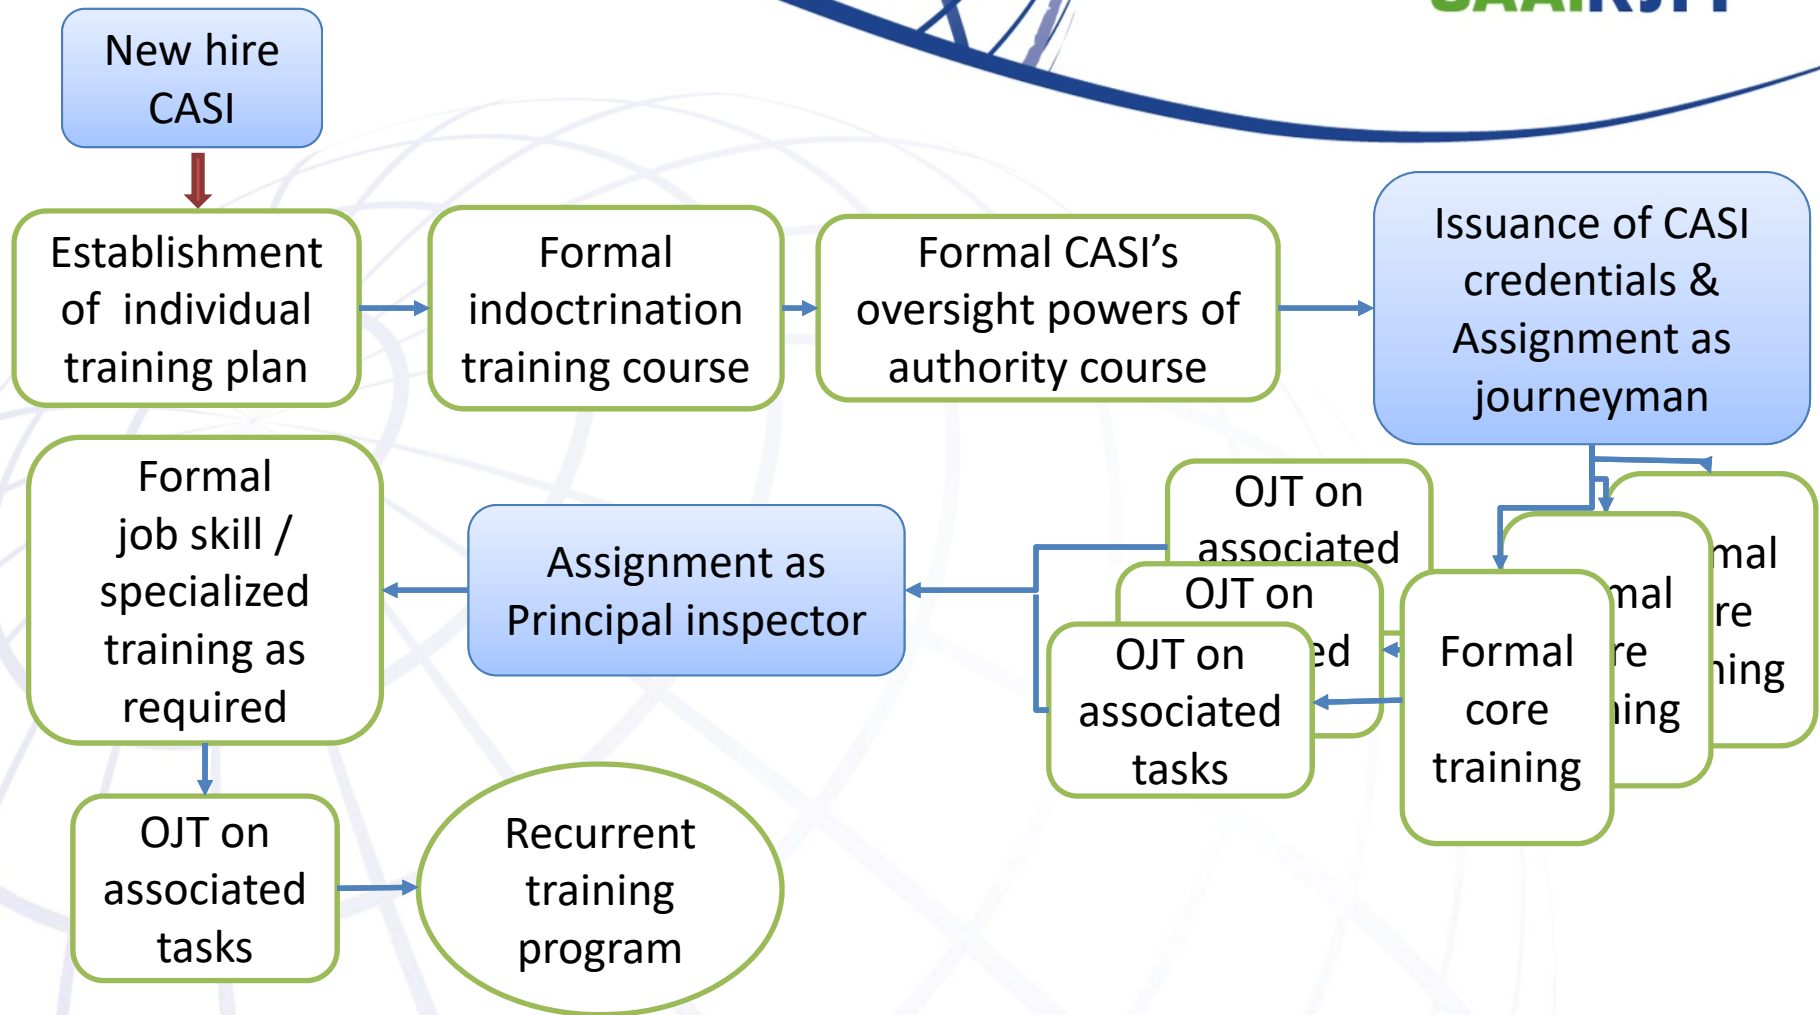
New hire CASI

Establishment of individual training plan

Formal indoctrination training course

Formal CASI’s oversight powers of authority course

Issuance of CASI credentials & Assignment as journeyman

mal re ning

mal re ing

Formal core training

OJT on associated

OJT on ed

OJT on associated tasks

Assignment as Principal inspector

Formal job skill / specialized training as required

OJT on associated tasks

Recurrent training program